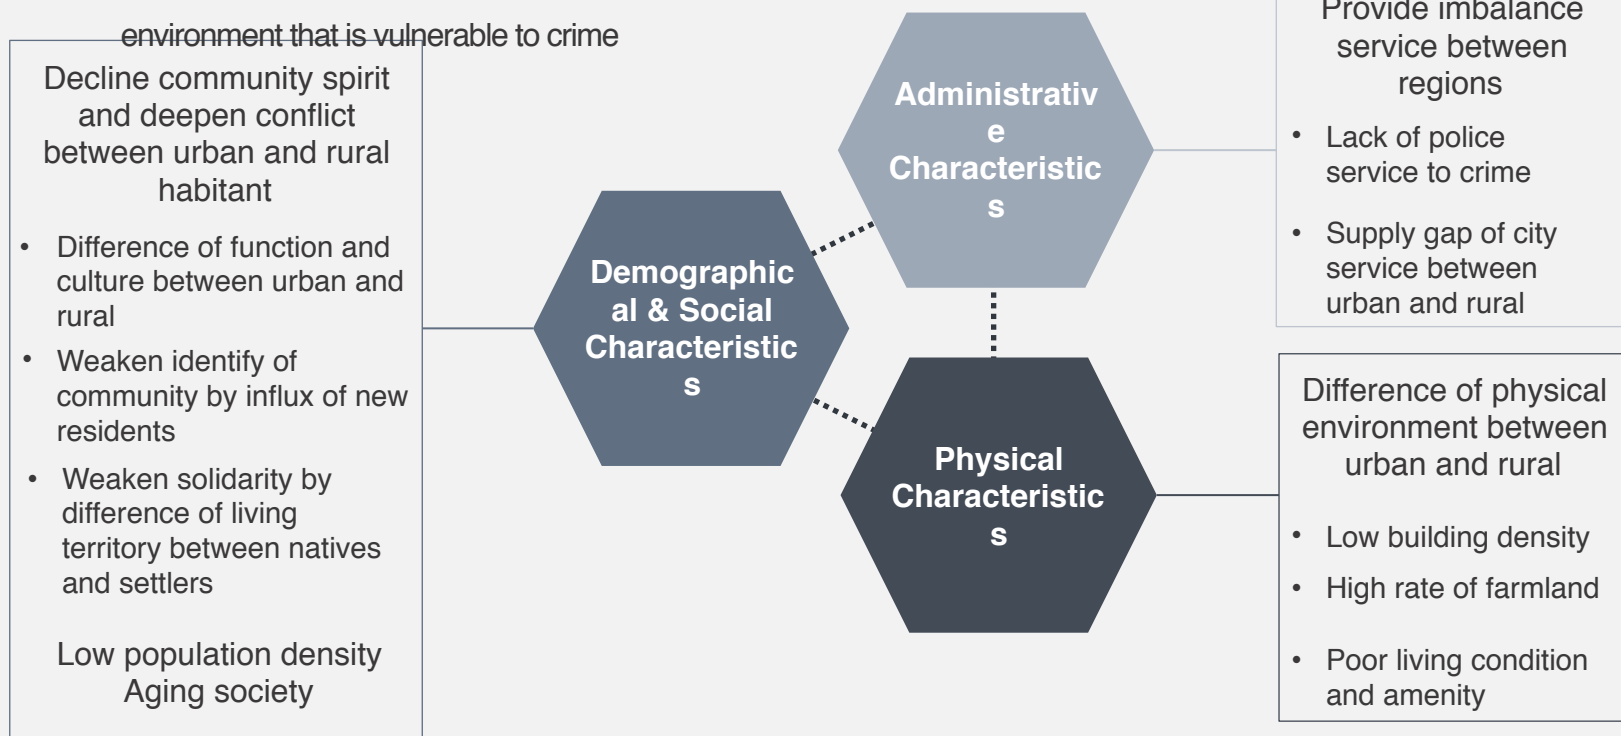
environment that is vulnerable to crime

Decline community spirit and deepen conflict between urban and rural habitant

- Difference of function and culture between urban and rural
- Weaken identify of community by influx of new residents
- Weaken solidarity by difference of living territory between natives and settlers

Low population density
Aging society

Demographical & Social Characteristics

Administrative Characteristics

Physical Characteristics

Provide imbalance service between regions

- Lack of police service to crime
- Supply gap of city service between urban and rural

Difference of physical environment between urban and rural

- Low building density
- High rate of farmland
- Poor living condition and amenity